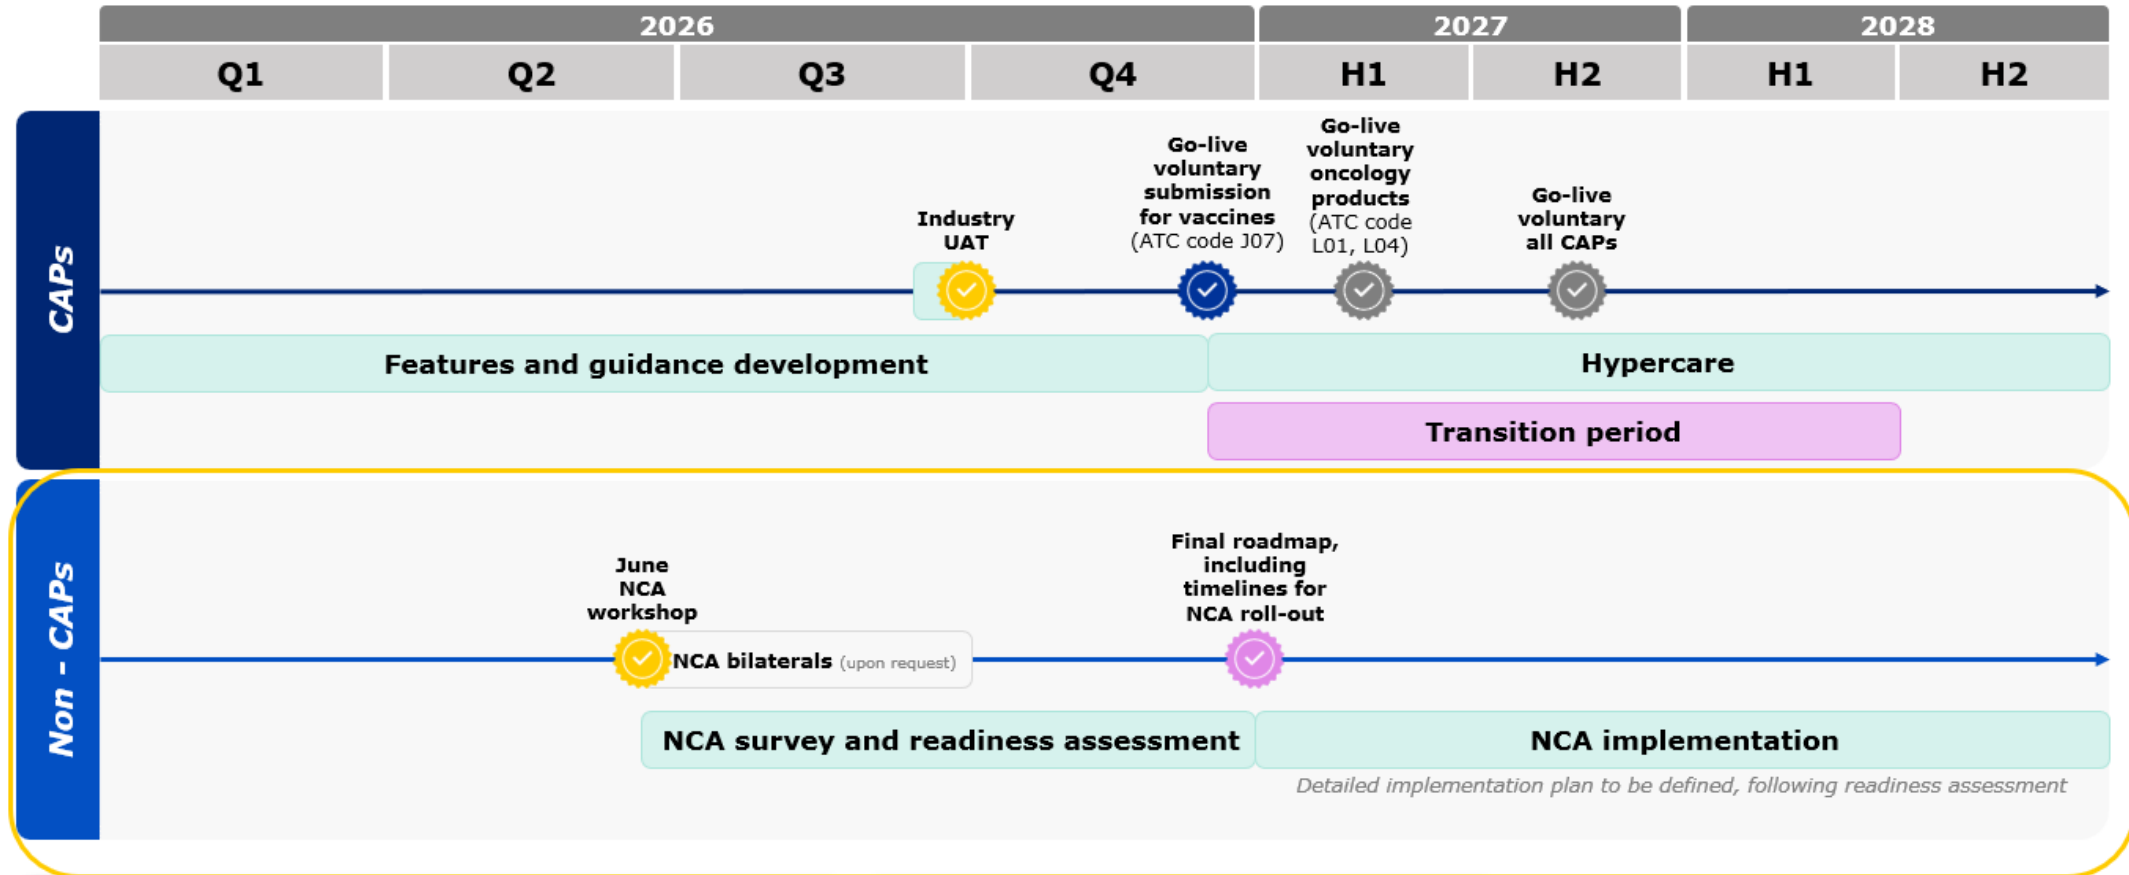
| 2026 | | | | 2027 | | 2028 | |
|---|---|---|---|---|---|---|---|
| Q1 | Q2 | Q3 | Q4 | H1 | H2 | H1 | H2 |

CAPs

Industry UAT

Go-live voluntary submission for vaccines (ATC code J07)

Go-live voluntary oncology products (ATC code L01, L04)

Go-live voluntary all CAPs

Features and guidance development

Hypercare

Transition period

Non - CAPs

June NCA workshop

NCA bilaterals (upon request)

Final roadmap, including timelines for NCA roll-out

NCA survey and readiness assessment

NCA implementation

Detailed implementation plan to be defined, following readiness assessment